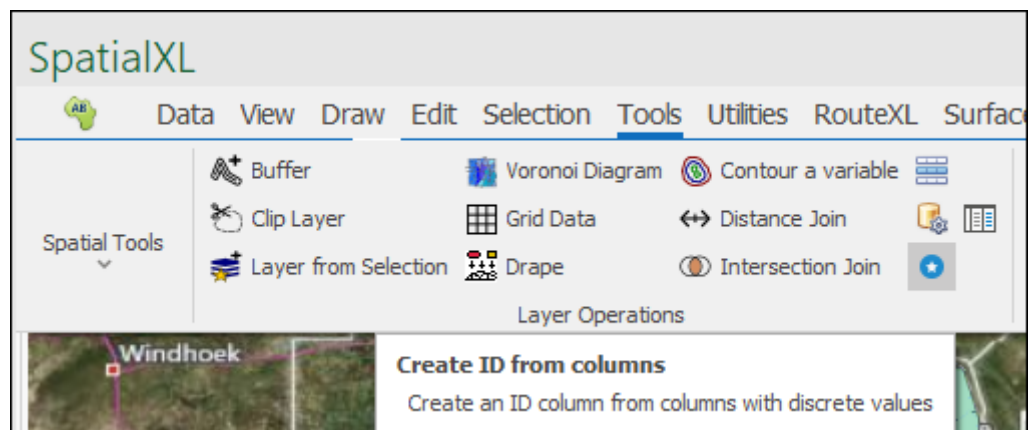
SpatialXL

AB Data View Draw Edit Selection Tools Utilities RouteXL Surfac

Spatial Tools

Buffer
Clip Layer
Layer from Selection

Voronoi Diagram
Grid Data
Drape

Contour a variable
Distance Join
Intersection Join

Layer Operations

Windhoek

Create ID from columns
Create an ID column from columns with discrete values